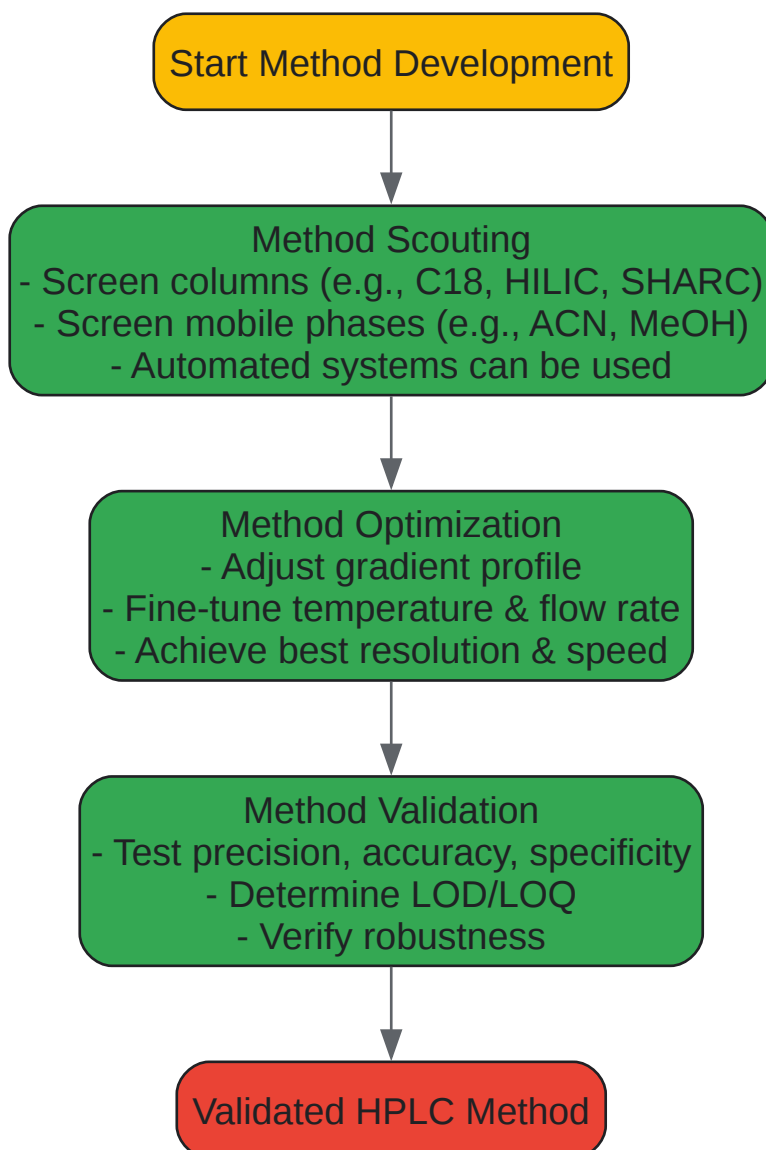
Start Method Development

Method Scouting
- Screen columns (e.g., C18, HILIC, SHARC)
- Screen mobile phases (e.g., ACN, MeOH)
- Automated systems can be used

Method Optimization
- Adjust gradient profile
- Fine-tune temperature & flow rate
- Achieve best resolution & speed

Method Validation
- Test precision, accuracy, specificity
- Determine LOD/LOQ
- Verify robustness

Validated HPLC Method